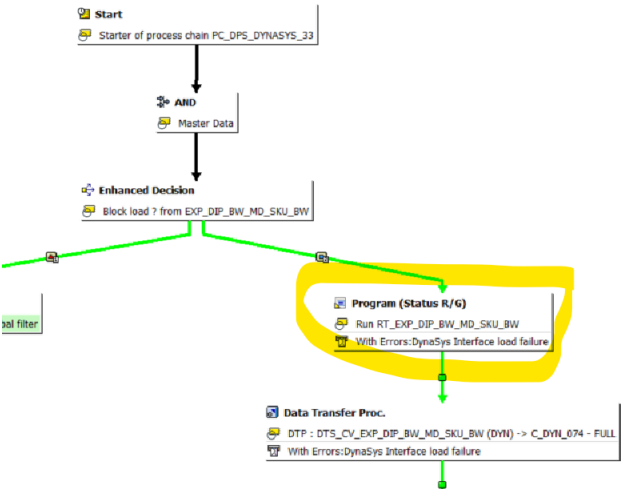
Start
Starter of process chain PC_DPS_DYNASYS_33

AND
Master Data

Enhanced Decision
Block load ? from EXP_DIP_BW_MD_SKU_BW

al filter

Program (Status R/G)
Run RT_EXP_DIP_BW_MD_SKU_BW
With Errors:DynaSys Interface load failure

Data Transfer Proc.
DTP : DTS_CV_EXP_DIP_BW_MD_SKU_BW (DYN) -> C_DYN_674 - FULL
With Errors:DynaSys Interface load failure